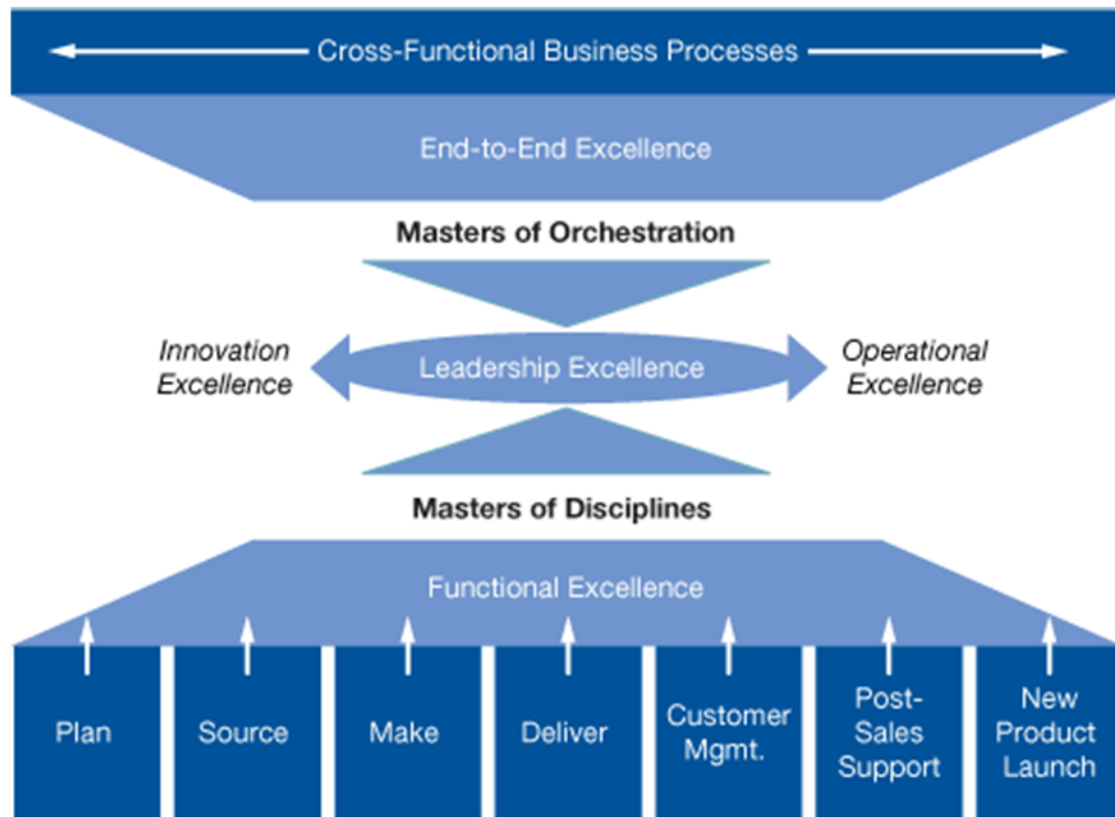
Cross-Functional Business Processes

End-to-End Excellence

Masters of Orchestration

Innovation Excellence

Leadership Excellence

Operational Excellence

Masters of Disciplines

Functional Excellence

Plan

Source

Make

Deliver

Customer Mgmt.

Post-Sales Support

New Product Launch